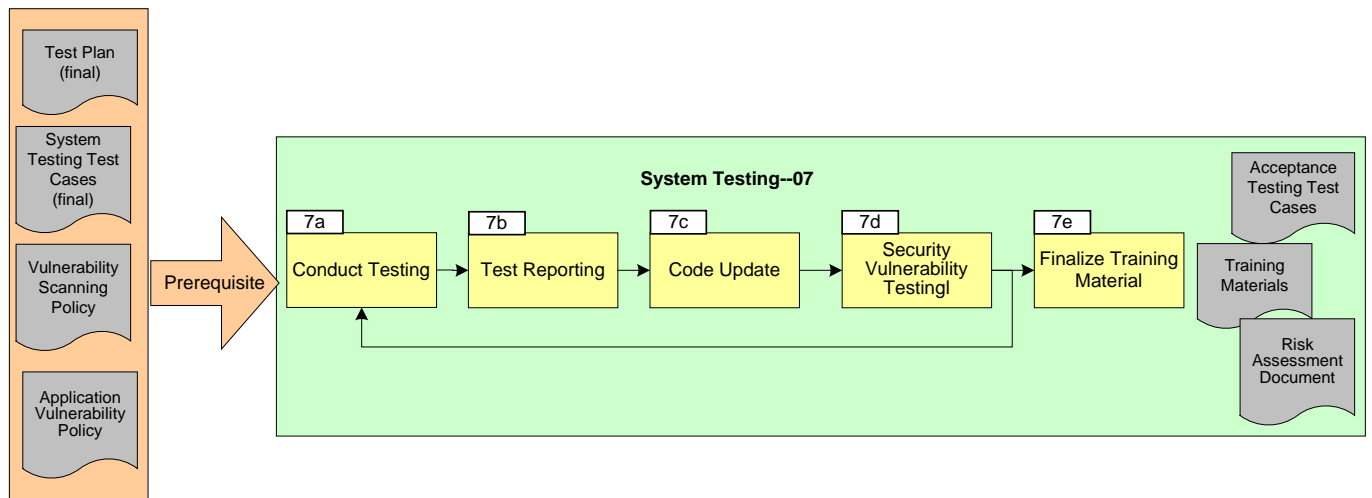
Test Plan (final)

System Testing Test Cases (final)

Vulnerability Scanning Policy

Application Vulnerability Policy

Prerequisite

System Testing--07

7a
Conduct Testing

7b
Test Reporting

7c
Code Update

7d
Security Vulnerability Testingl

7e
Finalize Training Material

Acceptance Testing Test Cases

Training Materials

Risk Assessment Document